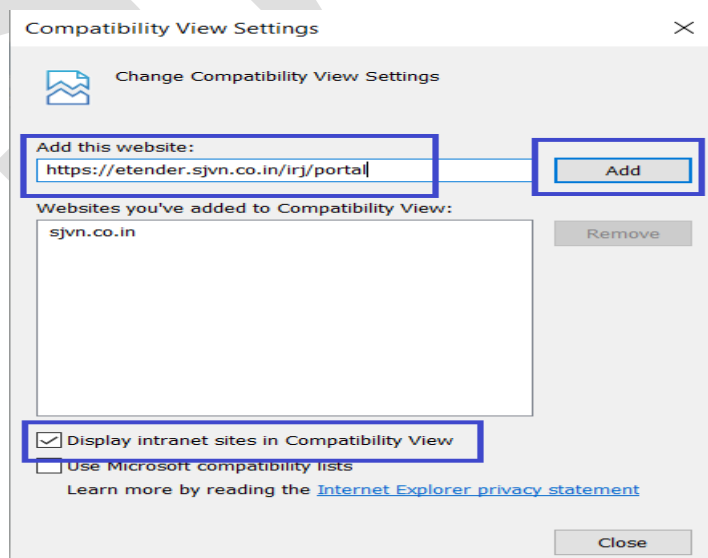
Compatibility View Settings

Change Compatibility View Settings

Add this website:

https://etender.sjvn.co.in/irj/portal

Add

Websites you've added to Compatibility View:

sjvn.co.in

Remove

Display intranet sites in Compatibility View

Use Microsoft compatibility lists

Learn more by reading the Internet Explorer privacy statement

Close